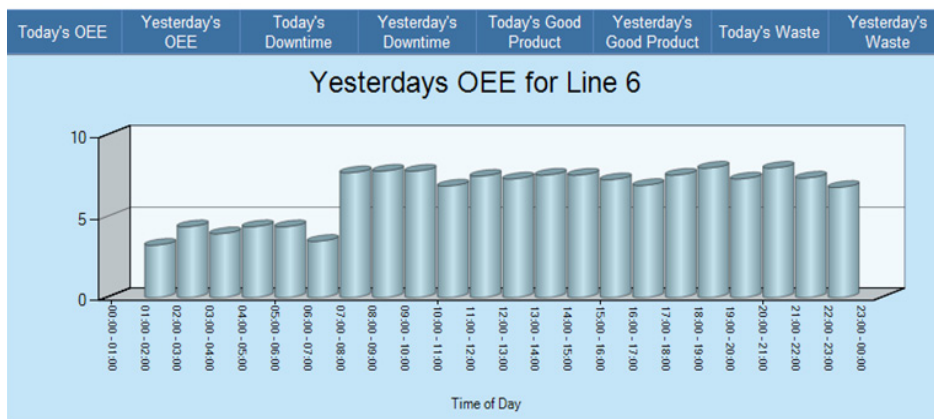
Today's OEE | Yesterday's OEE | Today's Downtime | Yesterday's Downtime | Today's Good Product | Yesterday's Good Product | Today's Waste | Yesterday's Waste

Yesterdays OEE for Line 6

10
5
0

00:00 - 01:00
01:00 - 02:00
02:00 - 03:00
03:00 - 04:00
04:00 - 05:00
05:00 - 06:00
06:00 - 07:00
07:00 - 08:00
08:00 - 09:00
09:00 - 10:00
10:00 - 11:00
11:00 - 12:00
12:00 - 13:00
13:00 - 14:00
14:00 - 15:00
15:00 - 16:00
16:00 - 17:00
17:00 - 18:00
18:00 - 19:00
19:00 - 20:00
20:00 - 21:00
21:00 - 22:00
22:00 - 23:00
23:00 - 00:00

Time of Day